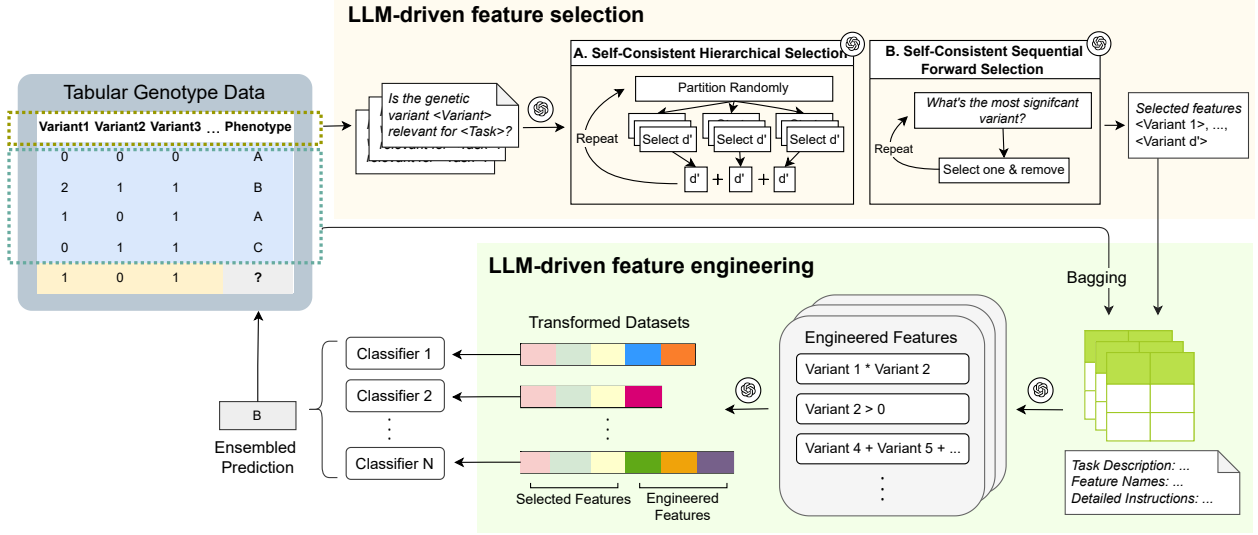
LLM-driven feature selection

Tabular Genotype Data

| Variant1 | Variant2 | Variant3 | ... | Phenotype |
|---|---|---|---|---|
| 0 | 0 | 0 | | A |
| 2 | 1 | 1 | | B |
| 1 | 0 | 1 | | A |
| 0 | 1 | 1 | | C |
| 1 | 0 | 1 | | ? |

Is the genetic variant <Variant> relevant for <Task>?

relevant for

A. Self-Consistent Hierarchical Selection

Partition Randomly

Repeat

Select d'

Select d'

Select d'

d' + d' + d'

B. Self-Consistent Sequential Forward Selection

What's the most signifcant variant?

Repeat

Select one & remove

Selected features <Variant 1>, ..., <Variant d'>

LLM-driven feature engineering

Bagging

Transformed Datasets

Engineered Features

Variant 1 * Variant 2

Variant 2 > 0

Variant 4 + Variant 5 + ...

Classifier 1

Classifier 2

Classifier N

B

Ensembled Prediction

Selected Features

Engineered Features

Task Description: ...
Feature Names: ...
Detailed Instructions: ...